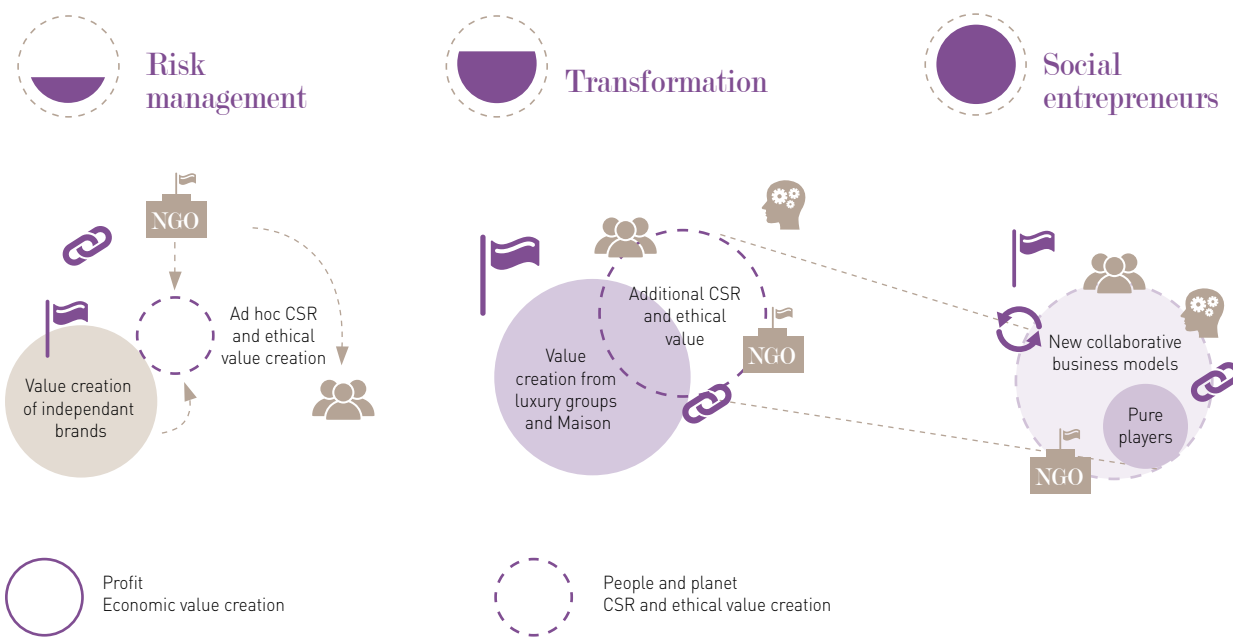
Risk management

Transformation

Social entrepreneurs

NGO

Ad hoc CSR and ethical value creation

Value creation of independant brands

Additional CSR and ethical value

NGO

Value creation from luxury groups and Maison

New collaborative business models

Pure players

NGO

Profit
Economic value creation

People and planet
CSR and ethical value creation